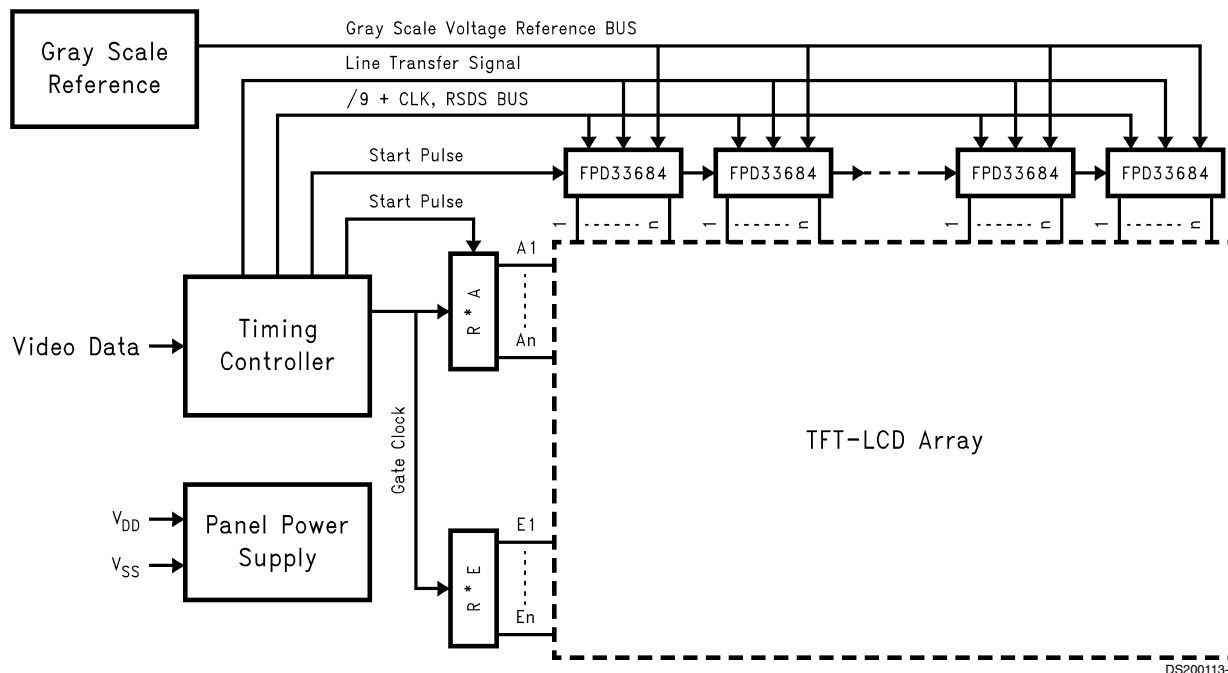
Gray Scale Reference

Gray Scale Voltage Reference BUS

Line Transfer Signal

/9 + CLK, RSDS BUS

Start Pulse

FPD33684

FPD33684

FPD33684

FPD33684

1 n

1 n

1 n

1 n

Start Pulse

A1

R * A

An

Video Data

Timing Controller

Gate Clock

TFT-LCD Array

$V_{DD}$

$V_{SS}$

Panel Power Supply

E1

R * E

En

DS200113-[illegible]